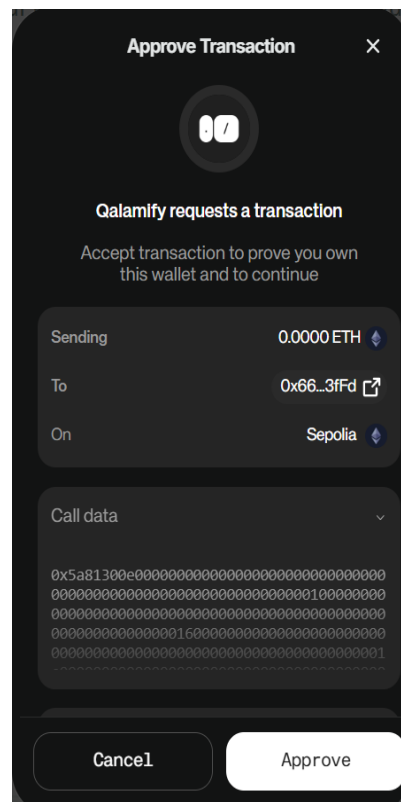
Approve Transaction ×

Qalamify requests a transaction

Accept transaction to prove you own this wallet and to continue

Sending 0.0000 ETH

To 0x66...3fFd

On Sepolia

Call data

0x5a81300e00000000000000000000000000000000000000000000000000000000000100000000000000000000000000000000000000000000000000000000001600000000000000000000000000000000000000000000000000000000000001
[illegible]

Cancel

Approve